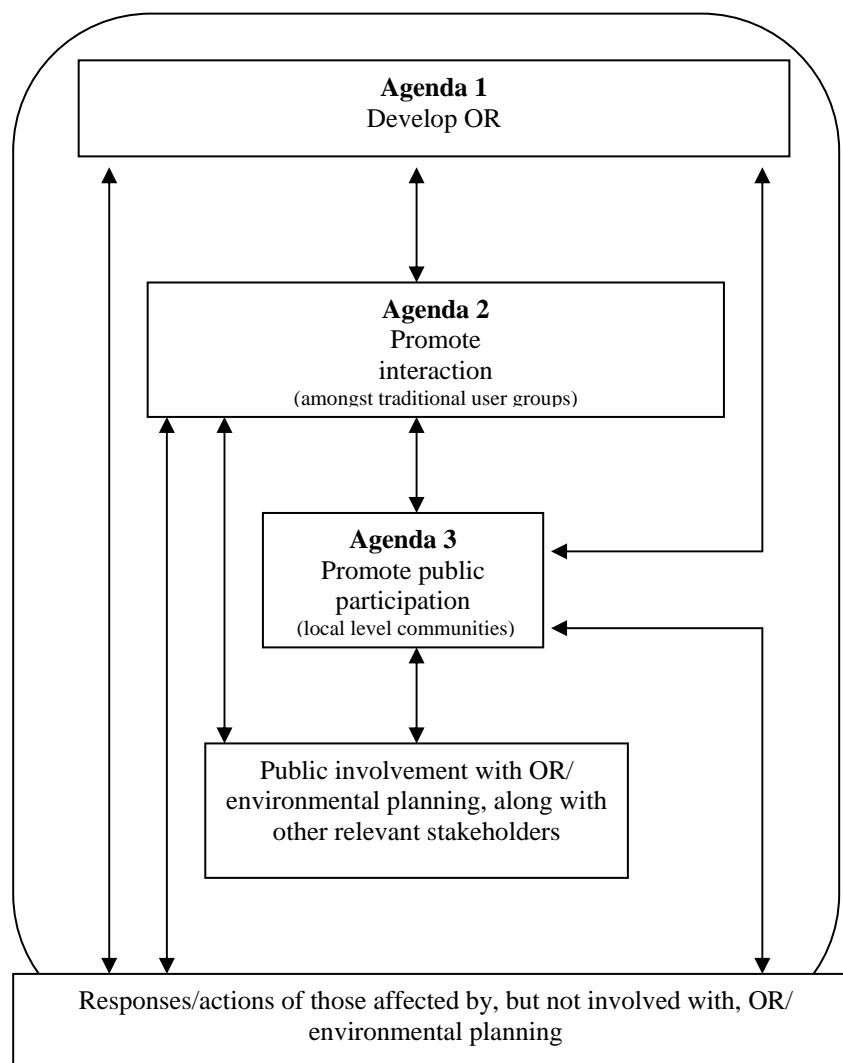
**Agenda 1**
Develop OR

**Agenda 2**
Promote interaction
(amongst traditional user groups)

**Agenda 3**
Promote public participation
(local level communities)

Public involvement with OR/ environmental planning, along with other relevant stakeholders

Responses/actions of those affected by, but not involved with, OR/ environmental planning